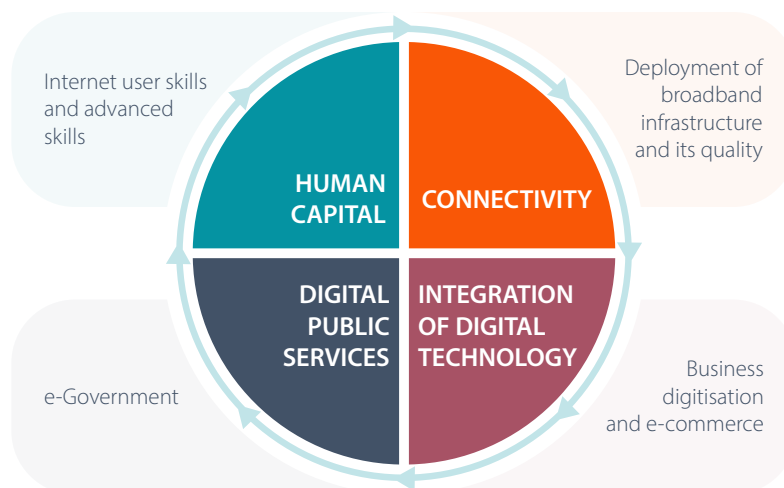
Internet user skills and advanced skills

Deployment of broadband infrastructure and its quality

HUMAN CAPITAL

CONNECTIVITY

DIGITAL PUBLIC SERVICES

INTEGRATION OF DIGITAL TECHNOLOGY

e-Government

Business digitisation and e-commerce